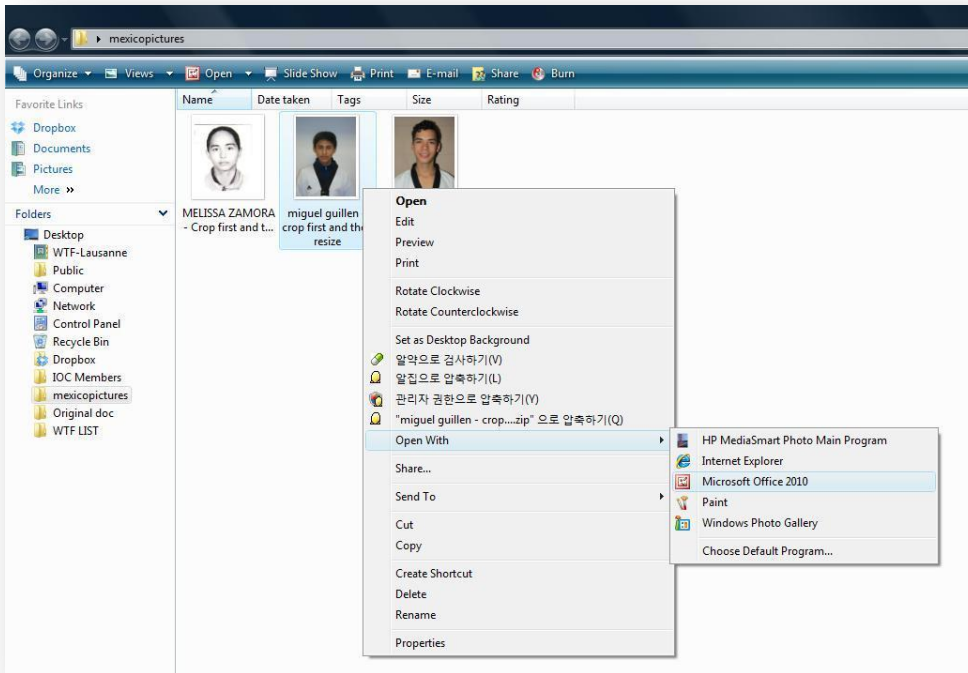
mexicopictures

Organize ▾ Views ▾ Open ▾ Slide Show Print E-mail Share Burn

Favorite Links
Dropbox
Documents
Pictures
More »

Folders
Desktop
WTF-Lausanne
Public
Computer
Network
Control Panel
Recycle Bin
Dropbox
IOC Members
mexicopictures
Original doc
WTF LIST

Name Date taken Tags Size Rating

MELISSA ZAMORA - Crop first and t...
miguel guillen crop first and the resize

Open
Edit
Preview
Print
Rotate Clockwise
Rotate Counterclockwise
Set as Desktop Background
알약으로 검사하기(V)
알집으로 압축하기(L)
관리자 권한으로 압축하기(Y)
"miguel guillen - crop....zip" 으로 압축하기(Q)
Open With
Share...
Send To
Cut
Copy
Create Shortcut
Delete
Rename
Properties

HP MediaSmart Photo Main Program
Internet Explorer
Microsoft Office 2010
Paint
Windows Photo Gallery
Choose Default Program...